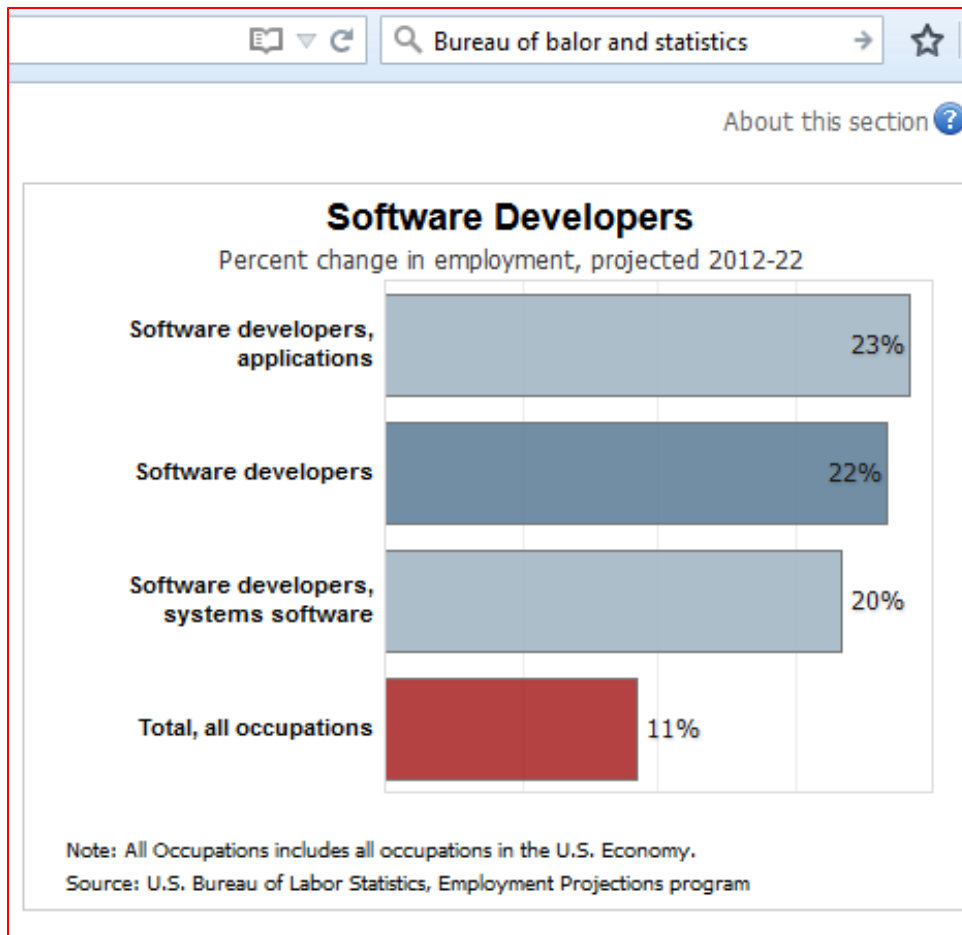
Bureau of balor and statistics

About this section

Software Developers

Percent change in employment, projected 2012-22

Software developers, applications 23%

Software developers 22%

Software developers, systems software 20%

Total, all occupations 11%

Note: All Occupations includes all occupations in the U.S. Economy.

Source: U.S. Bureau of Labor Statistics, Employment Projections program